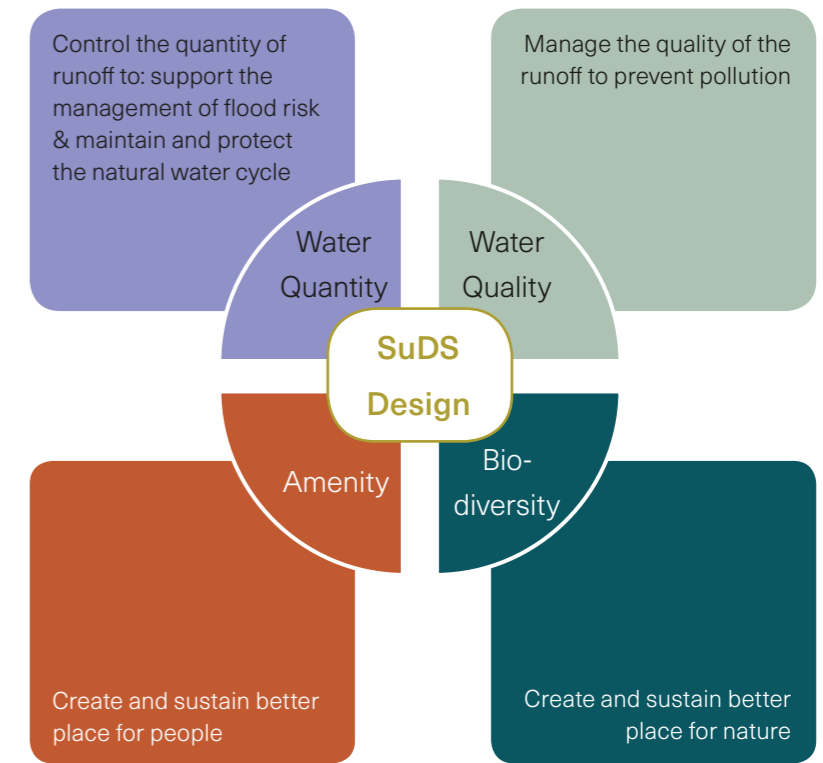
Control the quantity of runoff to: support the management of flood risk & maintain and protect the natural water cycle

Manage the quality of the runoff to prevent pollution

Water Quantity

Water Quality

SuDS Design

Amenity

Bio-diversity

Create and sustain better place for people

Create and sustain better place for nature